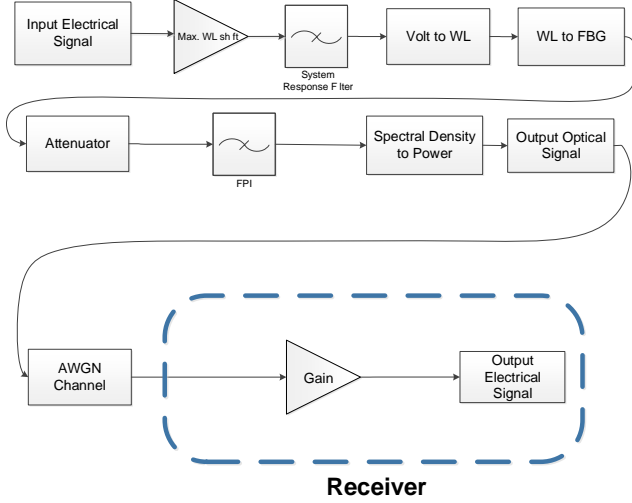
Input Electrical Signal

Max. WL sh ft

System Response F lter

Volt to WL

WL to FBG

Attenuator

FPI

Spectral Density to Power

Output Optical Signal

AWGN Channel

Gain

Output Electrical Signal

Receiver